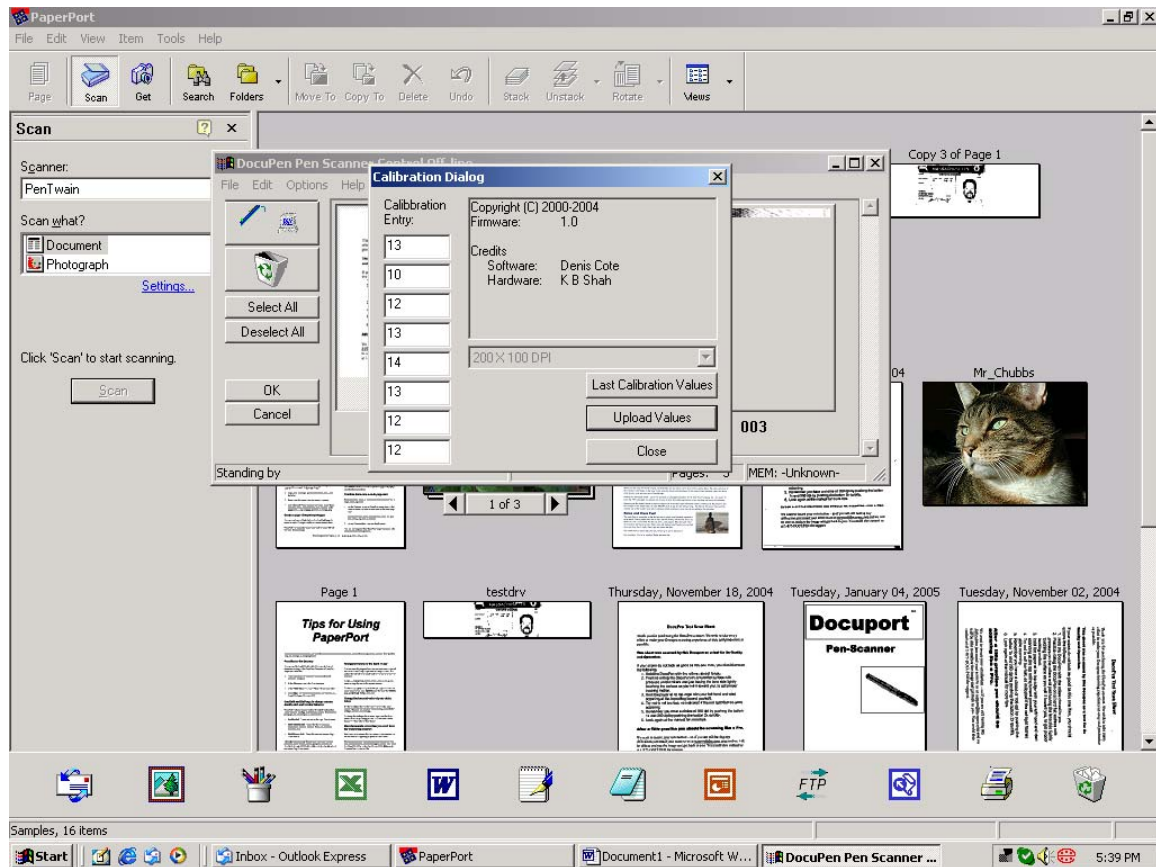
PaperPort

File Edit View Item Tools Help

Page Scan Get Search Folders Move To Copy To Delete Undo Stack Unstack Rotate Views

Scan

Scanner:
PenTwain

Scan what?
Document
Photograph

Settings...

Click 'Scan' to start scanning.

Scan

DocuPen Pen Scanner Control Off-line

File Edit Options Help

Select All
Deselect All

OK
Cancel

Standing by

Pages: 3 MEM: -Unknown-

Calibration Dialog

Calibbration Entry:
13
10
12
13
14
13
12
12

Copyright (C) 2000-2004
Firmware: 1.0

Credits
Software: Denis Cote
Hardware: K B Shah

200 X 100 DPI

Last Calibration Values
Upload Values
Close

003

Copy 3 of Page 1

04

Mr_Chubbs

1 of 3

Page 1
Tips for Using PaperPort

testdrv

Thursday, November 18, 2004

Tuesday, January 04, 2005
Docuport
Pen-Scanner

Tuesday, November 02, 2004

Samples, 16 items

Start
Inbox - Outlook Express
PaperPort
Document1 - Microsoft W...
DocuPen Pen Scanner ...
5:39 PM